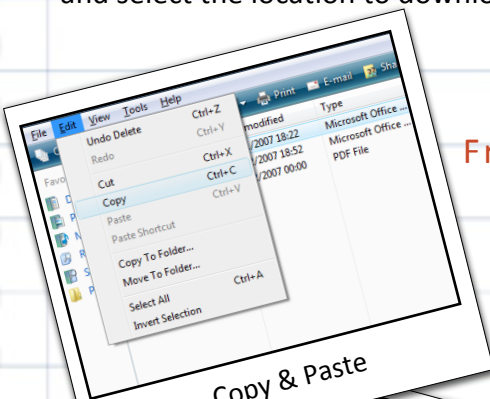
and select the location to downl

File Edit View Tools Help
Undo Delete Ctrl+Z
Redo Ctrl+Y
Cut Ctrl+X
Copy Ctrl+C
Paste Ctrl+V
Paste Shortcut
Copy To Folder...
Move To Folder...
Select All Ctrl+A
Invert Selection

Print E-mail Sha
modified Type
/2007 18:22 Microsoft Office ...
/2007 18:52 Microsoft Office ...
/2007 00:00 PDF File

Favo

Fr

Copy & Paste